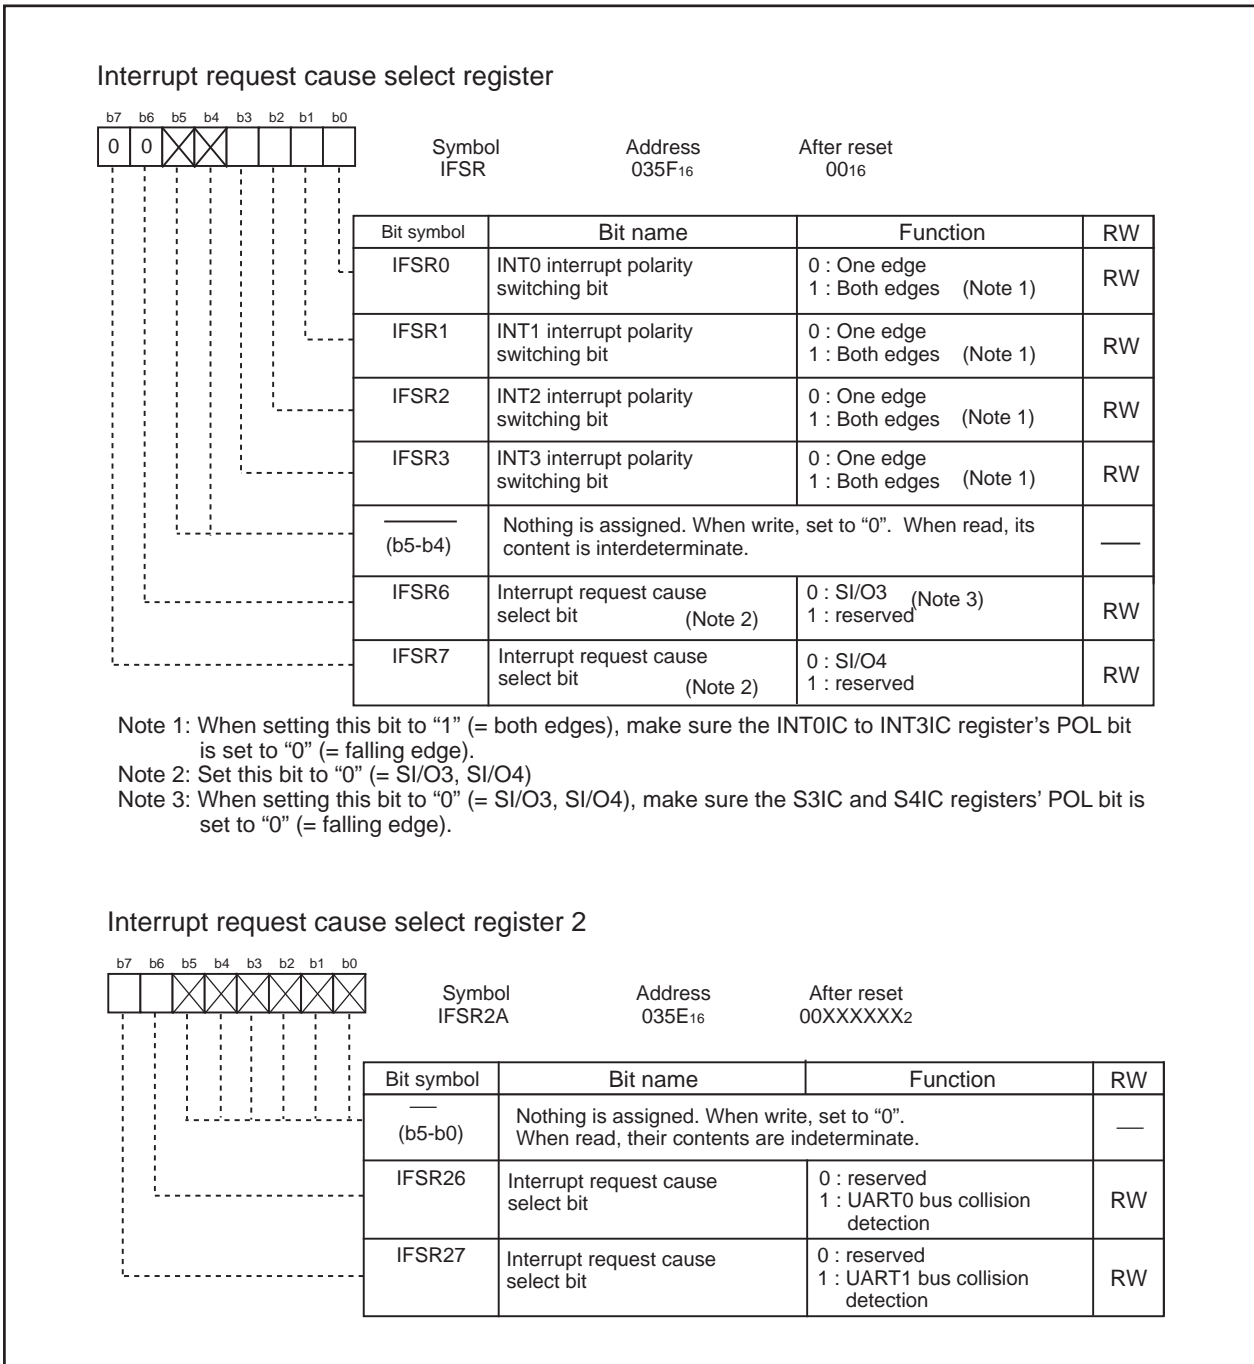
Interrupt request cause select register

b7 b6 b5 b4 b3 b2 b1 b0
0 0

Symbol
IFSR

Address
035F$_{16}$

After reset
00$_{16}$

| Bit symbol | Bit name | Function | RW |
|---|---|---|---|
| IFSR0 | INT0 interrupt polarity switching bit | 0 : One edge<br>1 : Both edges (Note 1) | RW |
| IFSR1 | INT1 interrupt polarity switching bit | 0 : One edge<br>1 : Both edges (Note 1) | RW |
| IFSR2 | INT2 interrupt polarity switching bit | 0 : One edge<br>1 : Both edges (Note 1) | RW |
| IFSR3 | INT3 interrupt polarity switching bit | 0 : One edge<br>1 : Both edges (Note 1) | RW |
| (b5-b4) | Nothing is assigned. When write, set to “0”. When read, its content is interdeterminate. | | — |
| IFSR6 | Interrupt request cause select bit (Note 2) | 0 : SI/O3 (Note 3)<br>1 : reserved | RW |
| IFSR7 | Interrupt request cause select bit (Note 2) | 0 : SI/O4<br>1 : reserved | RW |

Note 1: When setting this bit to “1” (= both edges), make sure the INT0IC to INT3IC register’s POL bit is set to “0” (= falling edge).
Note 2: Set this bit to “0” (= SI/O3, SI/O4)
Note 3: When setting this bit to “0” (= SI/O3, SI/O4), make sure the S3IC and S4IC registers’ POL bit is set to “0” (= falling edge).

Interrupt request cause select register 2

b7 b6 b5 b4 b3 b2 b1 b0

Symbol
IFSR2A

Address
035E$_{16}$

After reset
00XXXXXX$_2$

| Bit symbol | Bit name | Function | RW |
|---|---|---|---|
| (b5-b0) | Nothing is assigned. When write, set to “0”. When read, their contents are indeterminate. | | — |
| IFSR26 | Interrupt request cause select bit | 0 : reserved<br>1 : UART0 bus collision detection | RW |
| IFSR27 | Interrupt request cause select bit | 0 : reserved<br>1 : UART1 bus collision detection | RW |